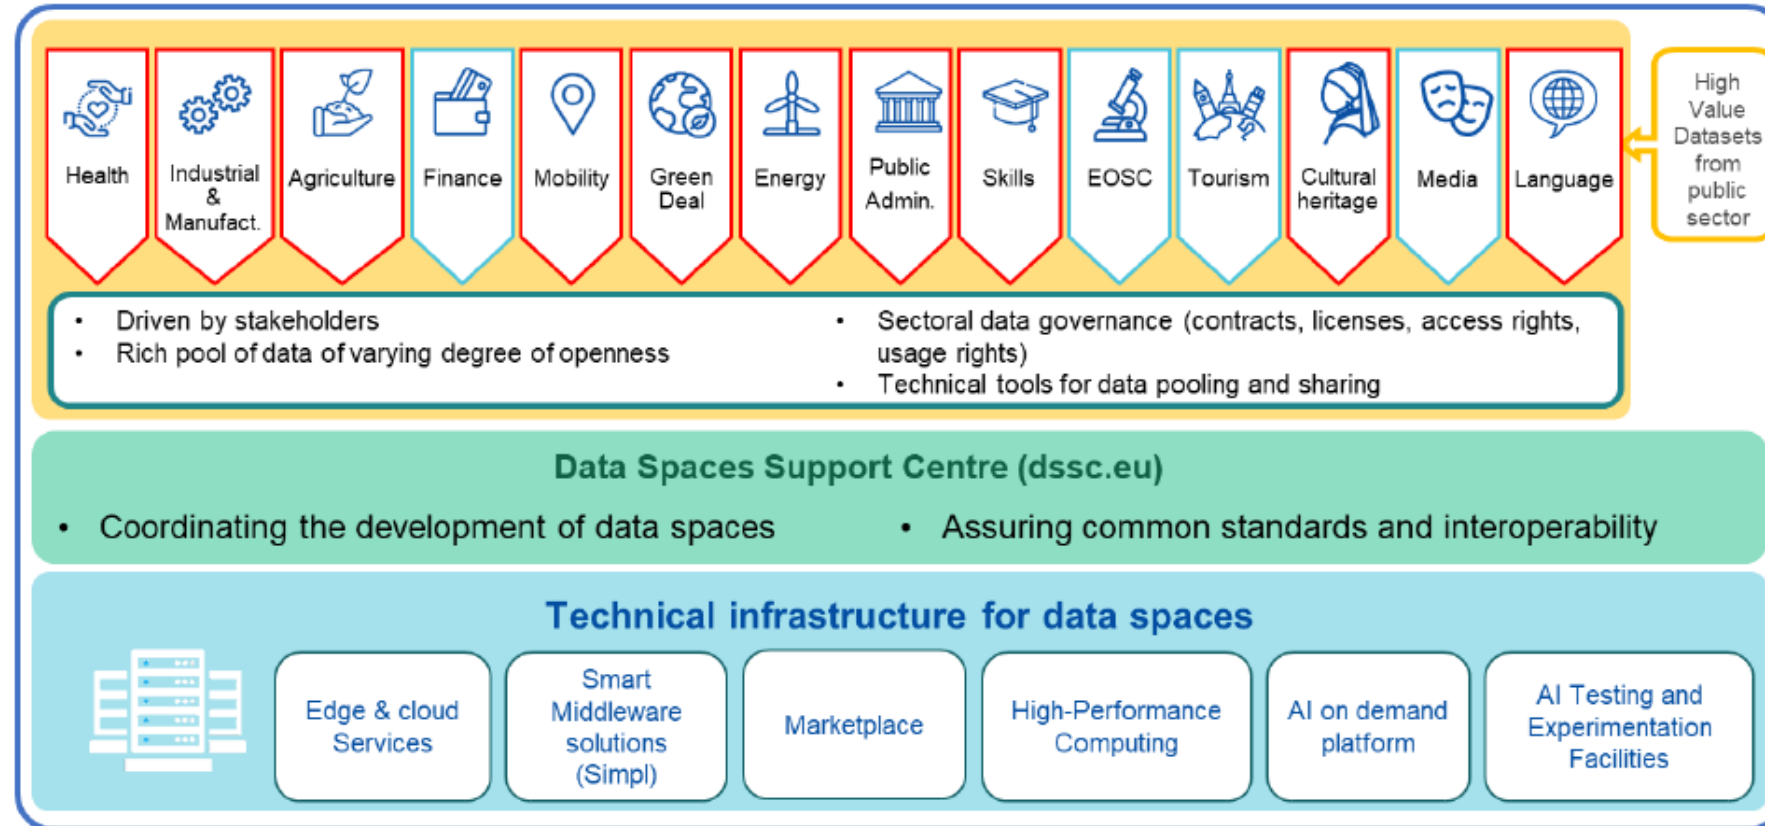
Health

Industrial & Manufact.

Agriculture

Finance

Mobility

Green Deal

Energy

Public Admin.

Skills

EOSC

Tourism

Cultural heritage

Media

Language

High Value Datasets from public sector

• Driven by stakeholders
• Rich pool of data of varying degree of openness

• Sectoral data governance (contracts, licenses, access rights, usage rights)
• Technical tools for data pooling and sharing

Data Spaces Support Centre (dssc.eu)

• Coordinating the development of data spaces

• Assuring common standards and interoperability

Technical infrastructure for data spaces

Edge & cloud Services

Smart Middleware solutions (Simpl)

Marketplace

High-Performance Computing

AI on demand platform

AI Testing and Experimentation Facilities